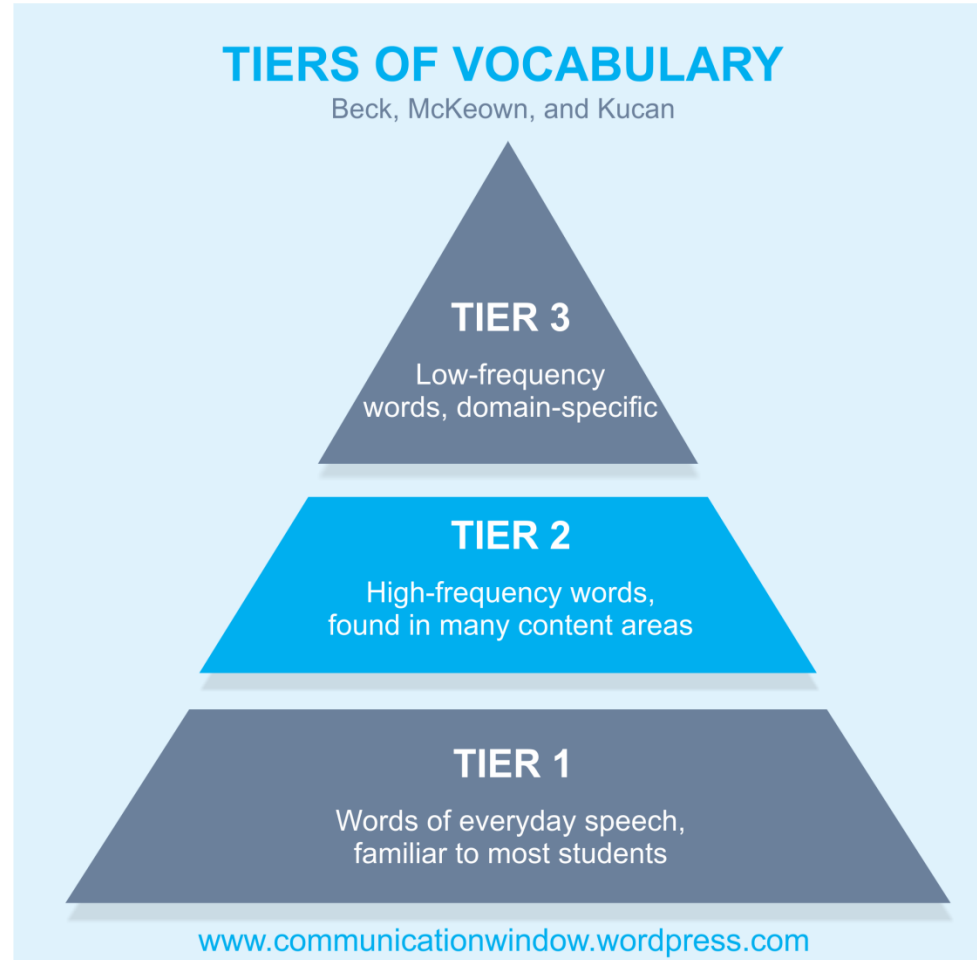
TIERS OF VOCABULARY
Beck, McKeown, and Kucan

TIER 3
Low-frequency words, domain-specific

TIER 2
High-frequency words, found in many content areas

TIER 1
Words of everyday speech, familiar to most students

www.communicationwindow.wordpress.com